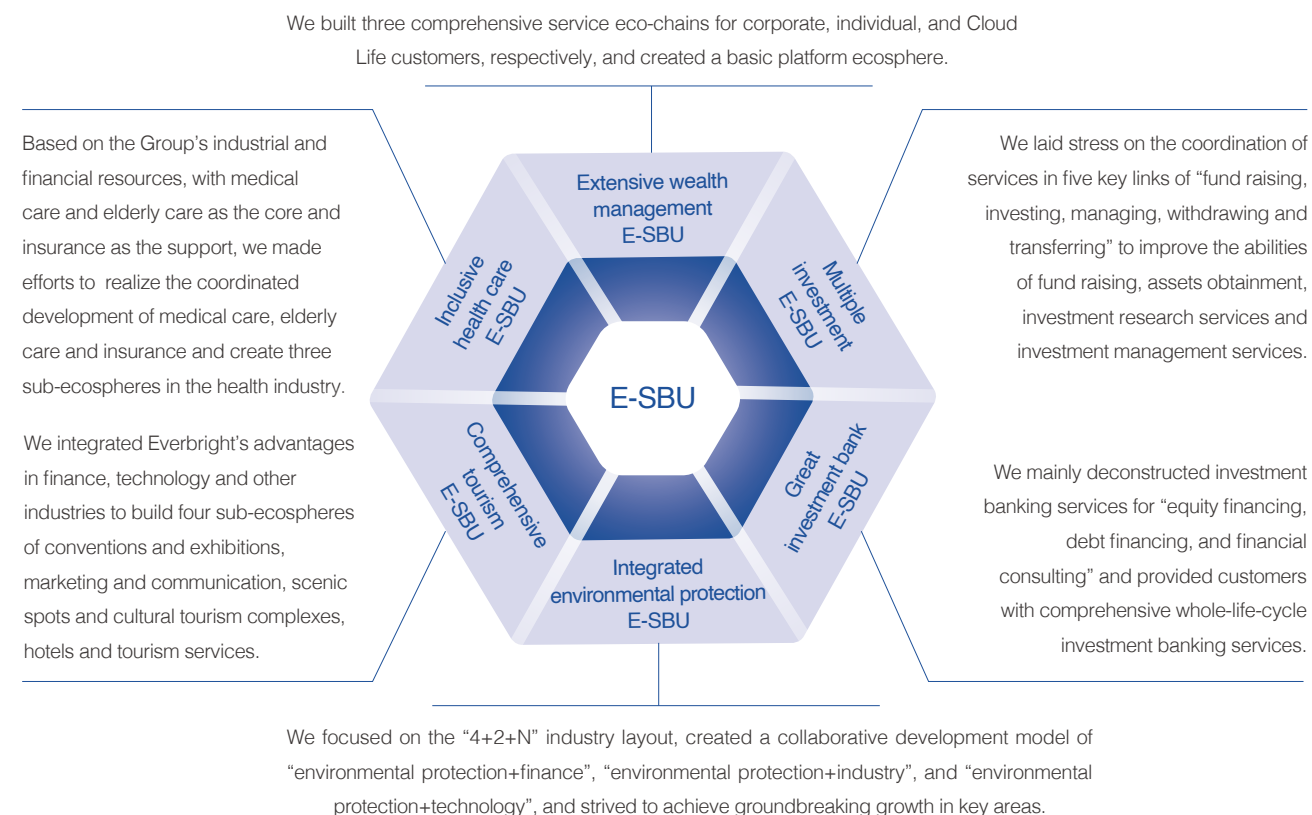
We built three comprehensive service eco-chains for corporate, individual, and Cloud Life customers, respectively, and created a basic platform ecosphere.

Based on the Group's industrial and financial resources, with medical care and elderly care as the core and insurance as the support, we made efforts to realize the coordinated development of medical care, elderly care and insurance and create three sub-ecospheres in the health industry.

We integrated Everbright's advantages in finance, technology and other industries to build four sub-ecospheres of conventions and exhibitions, marketing and communication, scenic spots and cultural tourism complexes, hotels and tourism services.

Extensive wealth management E-SBU

Multiple investment E-SBU

Great investment bank E-SBU

Integrated environmental protection E-SBU

Comprehensive tourism E-SBU

Inclusive health care E-SBU

E-SBU

We laid stress on the coordination of services in five key links of "fund raising, investing, managing, withdrawing and transferring" to improve the abilities of fund raising, assets obtainment, investment research services and investment management services.

We mainly deconstructed investment banking services for "equity financing, debt financing, and financial consulting" and provided customers with comprehensive whole-life-cycle investment banking services.

We focused on the "4+2+N" industry layout, created a collaborative development model of "environmental protection+finance", "environmental protection+industry", and "environmental protection+technology", and strived to achieve groundbreaking growth in key areas.